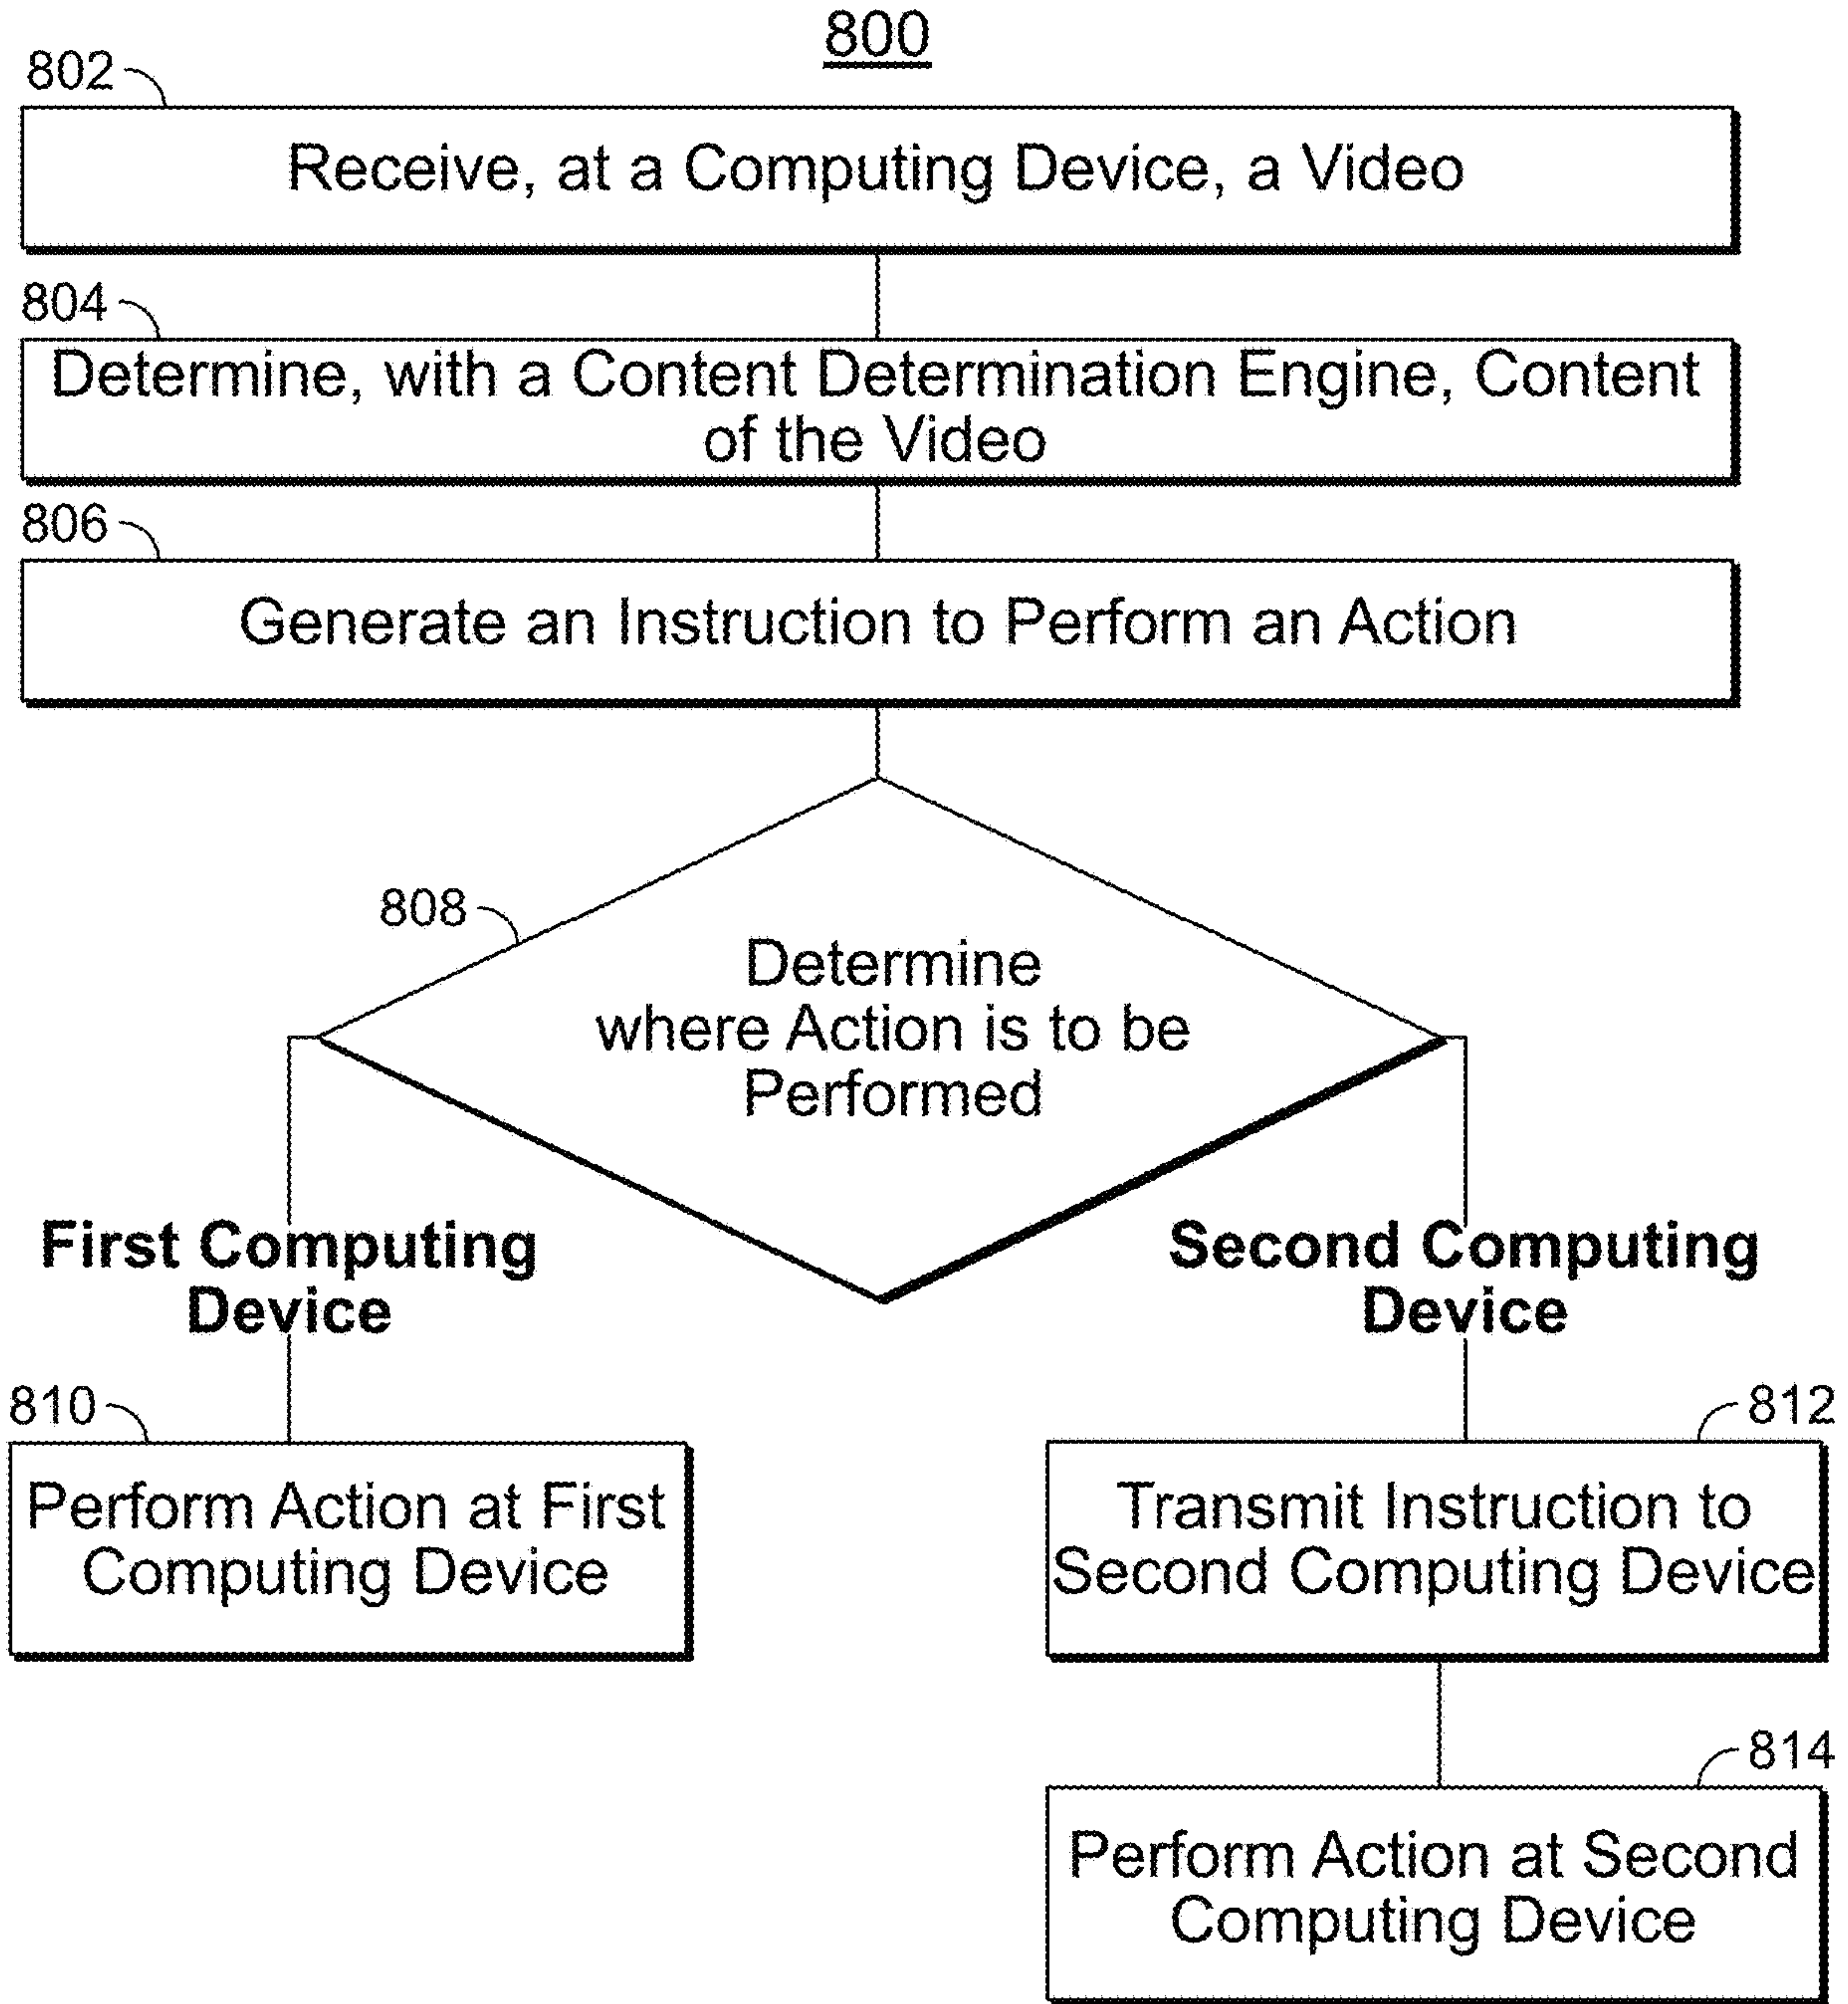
800

802

Receive, at a Computing Device, a Video

804

Determine, with a Content Determination Engine, Content of the Video

806

Generate an Instruction to Perform an Action

808

Determine where Action is to be Performed

First Computing Device

Second Computing Device

810

Perform Action at First Computing Device

812

Transmit Instruction to Second Computing Device

814

Perform Action at Second Computing Device